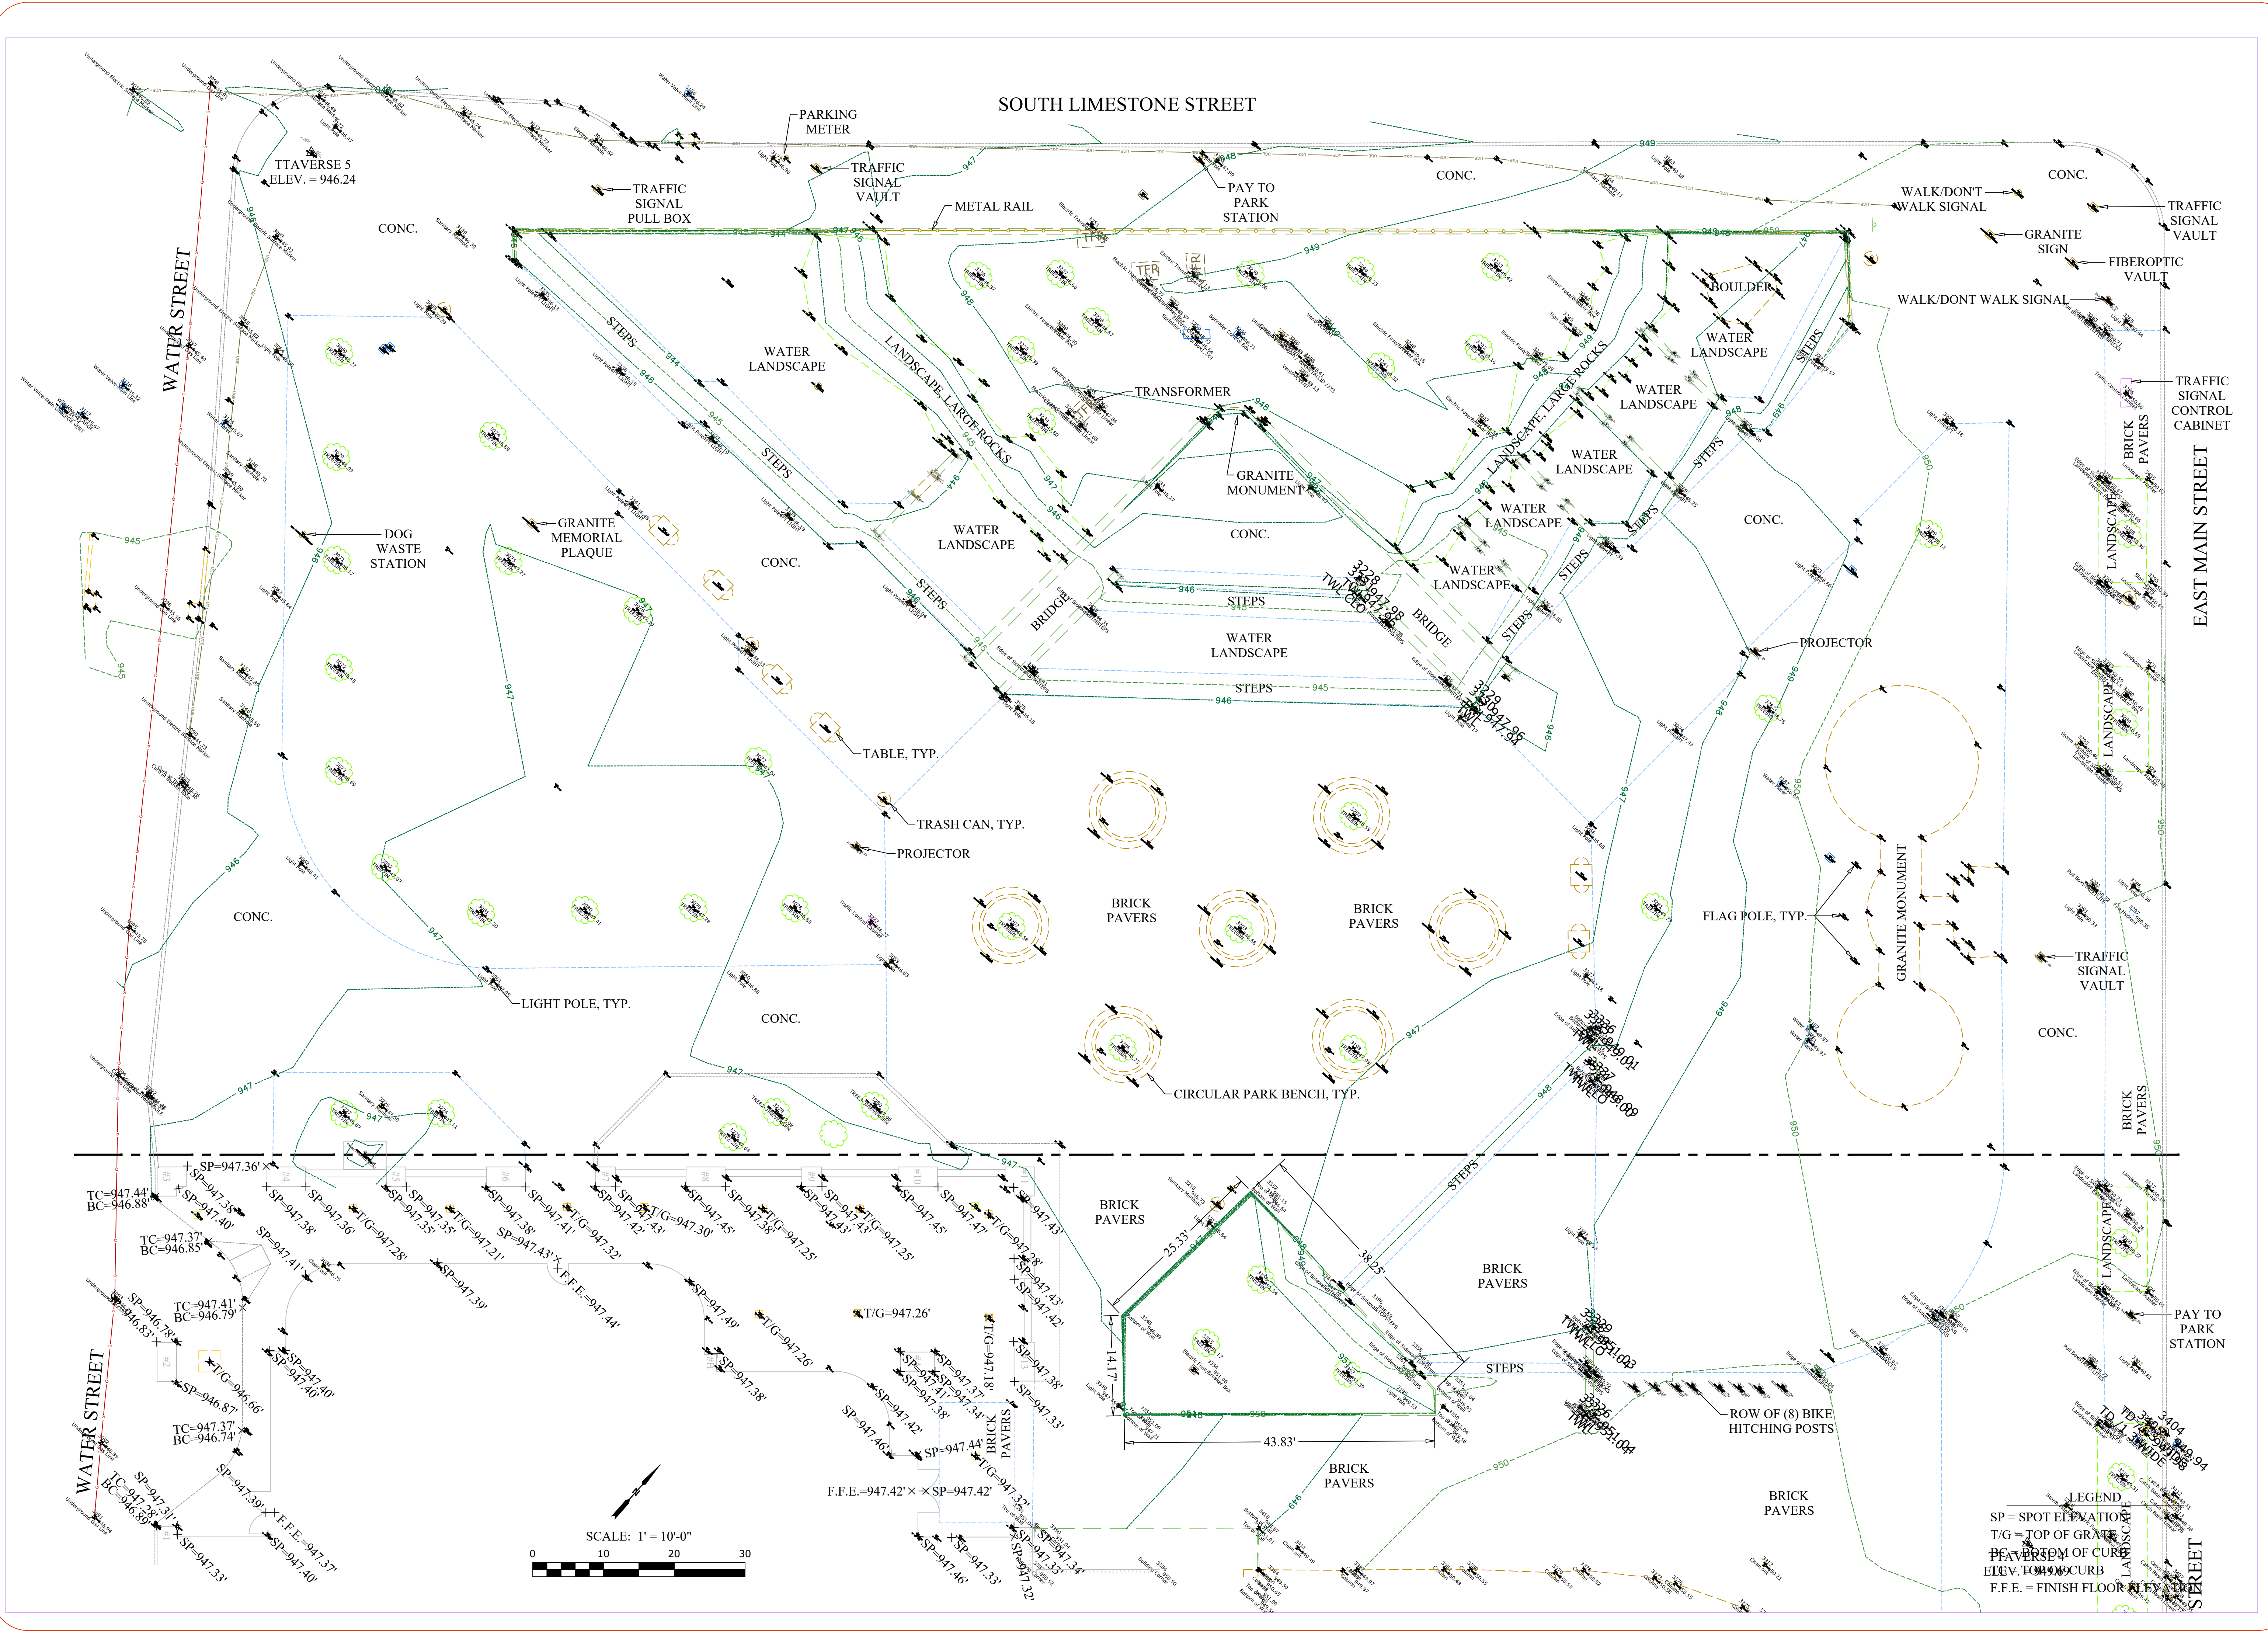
SOUTH LIMESTONE STREET

PARKING METER

TTAVERSE 5
ELEV. = 946.24

TRAFFIC SIGNAL VAULT

TRAFFIC SIGNAL PULL BOX

METAL RAIL

PAY TO PARK STATION

CONC.

CONC.

WALK/DON'T WALK SIGNAL

TRAFFIC SIGNAL VAULT

GRANITE SIGN

FIBEROPTIC VAULT

WALK/DONT WALK SIGNAL

BOULDER

WATER LANDSCAPE

TRAFFIC SIGNAL CONTROL CABINET

WATER STREET

CONC.

STEPS

WATER LANDSCAPE

LANDSCAPE, LARGE ROCKS

TRANSFORMER

WATER LANDSCAPE

LANDSCAPE, LARGE ROCKS

STEPS

WATER LANDSCAPE

STEPS

BRICK PAVERS

EAST MAIN STREET

STEPS

GRANITE MONUMENT

WATER LANDSCAPE

CONC.

DOG WASTE STATION

GRANITE MEMORIAL PLAQUE

WATER LANDSCAPE

CONC.

STEPS

CONC.

STEPS

WATER LANDSCAPE

BRIDGE

STEPS

BRIDGE

STEPS

WATER LANDSCAPE

PROJECTOR

STEPS

TABLE, TYP.

TRASH CAN, TYP.

PROJECTOR

CONC.

BRICK PAVERS

BRICK PAVERS

FLAG POLE, TYP.

GRANITE MONUMENT

TRAFFIC SIGNAL VAULT

LIGHT POLE, TYP.

CONC.

CONC.

CIRCULAR PARK BENCH, TYP.

BRICK PAVERS

SP=947.36'

TC=947.44'
BC=946.88'

TC=947.37'
BC=946.85'

TC=947.41'
BC=946.79'

TC=947.37'
BC=946.74'

T/G=947.26'

BRICK PAVERS

25.33'

38.25'

14.17'

43.83'

STEPS

BRICK PAVERS

PAY TO PARK STATION

ROW OF (8) BIKE HITCHING POSTS

WATER STREET

F.F.E.=947.42'

SP=947.42'

SP=947.44

BRICK PAVERS

BRICK PAVERS

BRICK PAVERS

SCALE: 1' = 10'-0"
0 10 20 30

LEGEND
SP = SPOT ELEVATION
T/G = TOP OF GRATE
BC = BOTTOM OF CURB
TC = TOP OF CURB
F.F.E. = FINISH FLOOR ELEVATION